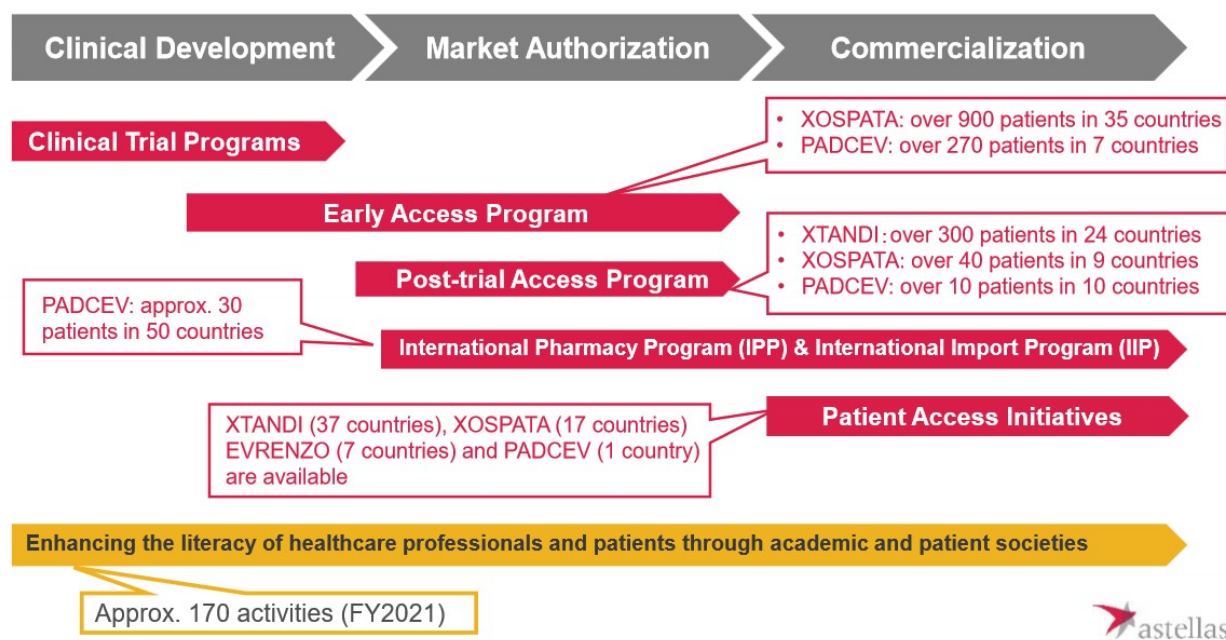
Clinical Development
Market Authorization
Commercialization

Clinical Trial Programs

• XOSPATA: over 900 patients in 35 countries
• PADCEV: over 270 patients in 7 countries

Early Access Program

• XTANDI: over 300 patients in 24 countries
• XOSPATA: over 40 patients in 9 countries
• PADCEV: over 10 patients in 10 countries

Post-trial Access Program

PADCEV: approx. 30 patients in 50 countries

International Pharmacy Program (IPP) & International Import Program (IIP)

XTANDI (37 countries), XOSPATA (17 countries) EVRENZO (7 countries) and PADCEV (1 country) are available

Patient Access Initiatives

Enhancing the literacy of healthcare professionals and patients through academic and patient societies

Approx. 170 activities (FY2021)

astellas